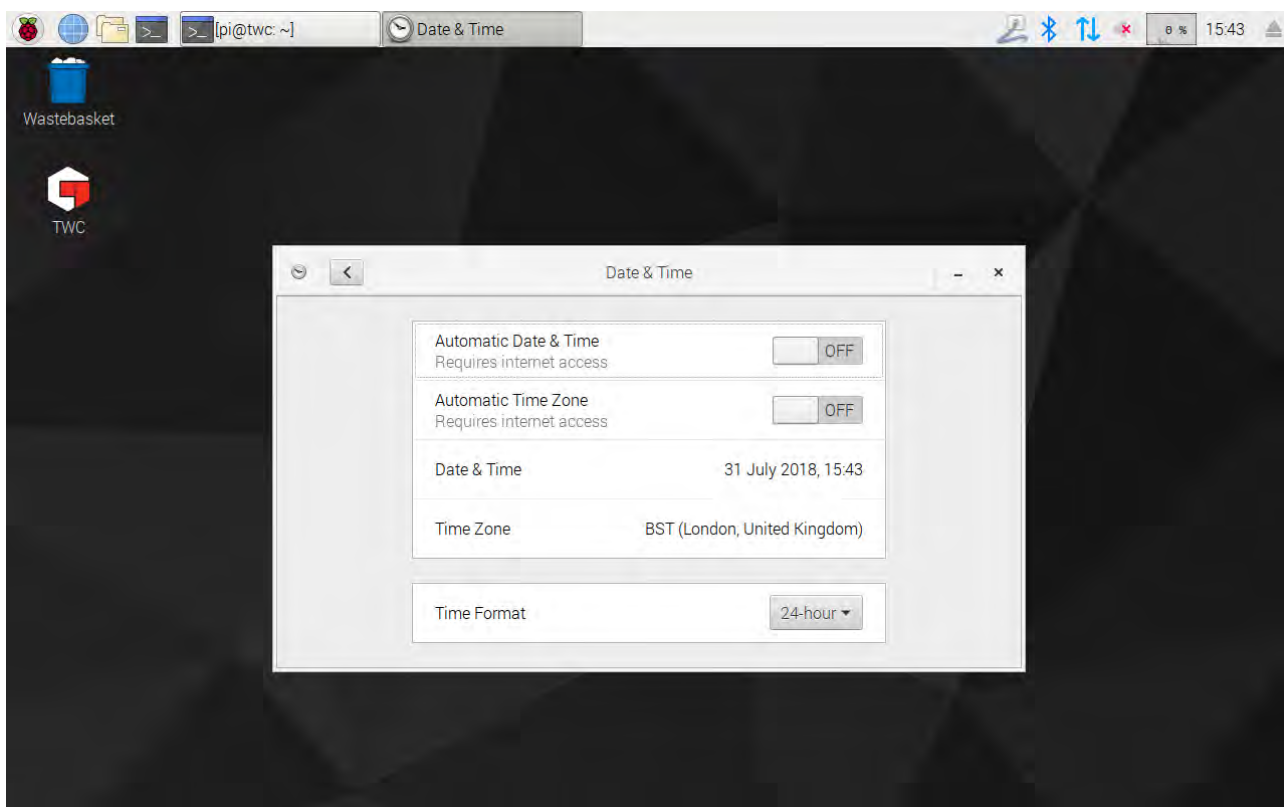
[pi@twc: ~]
Date & Time
0 %
15:43

Wastebasket

TWC

Date & Time

Automatic Date & Time
Requires internet access
OFF

Automatic Time Zone
Requires internet access
OFF

Date & Time
31 July 2018, 15:43

Time Zone
BST (London, United Kingdom)

Time Format
24-hour